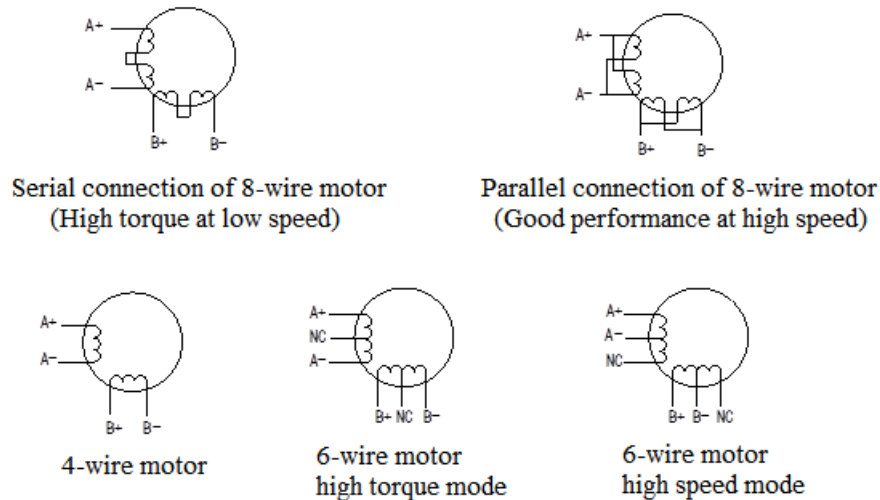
A+
A−
B+ B−

Serial connection of 8-wire motor
(High torque at low speed)

A+
A−
B+ B−

Parallel connection of 8-wire motor
(Good performance at high speed)

A+
A−
B+ B−

4-wire motor

A+
NC
A−
B+ NC B−

6-wire motor
high torque mode

A+
A−
NC
B+ B− NC

6-wire motor
high speed mode